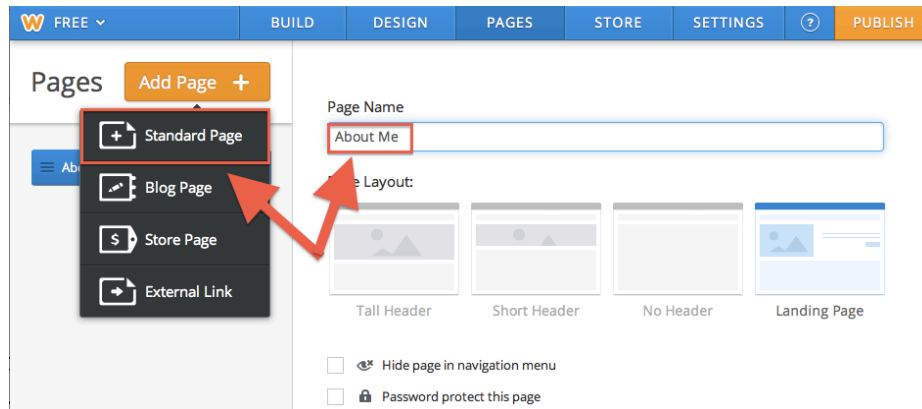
W FREE
BUILD
DESIGN
PAGES
STORE
SETTINGS
?
PUBLISH

Pages
Add Page +

Standard Page
Blog Page
Store Page
External Link

Abo

Page Name
About Me

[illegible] Layout:

Tall Header
Short Header
No Header
Landing Page

Hide page in navigation menu
Password protect this page